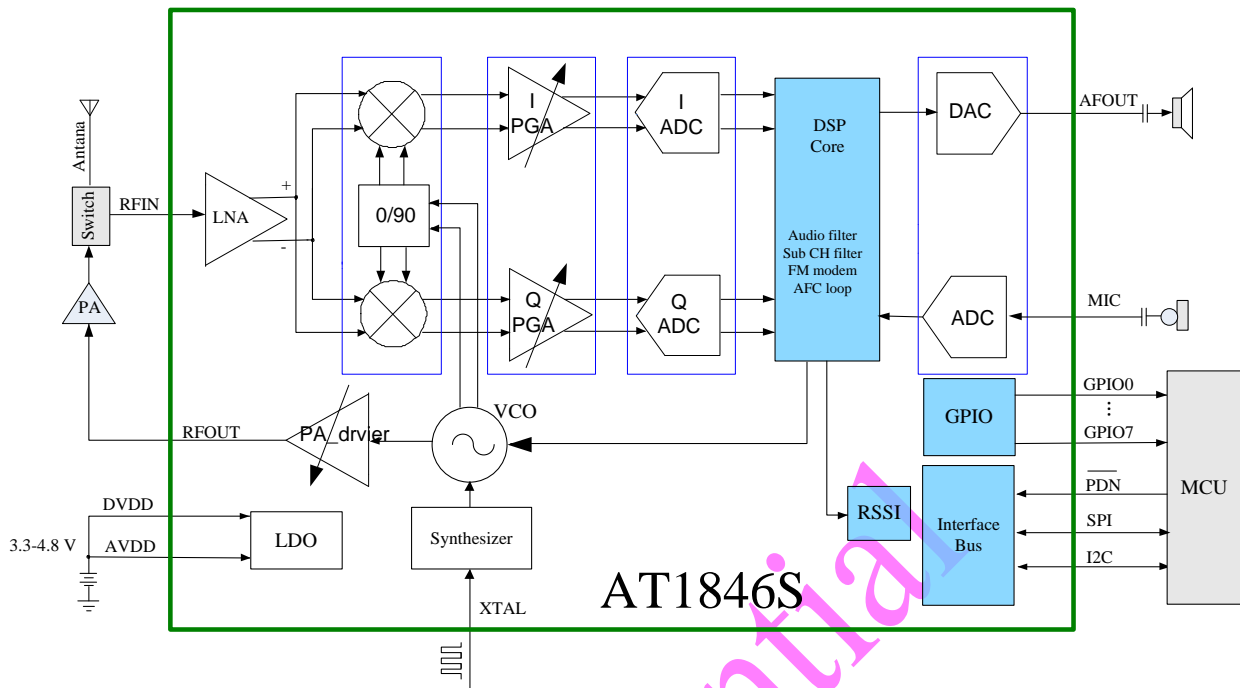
Antana
Switch
RFIN
LNA
+
-
PA
0/90
I
PGA
Q
PGA
I
ADC
Q
ADC
DSP
Core
Audio filter
Sub CH filter
FM modem
AFC loop
DAC
ADC
AFOUT
MIC
GPIO
GPIO0
⋮
GPIO7
MCU
$\overline{PDN}$
SPI
I2C
RSSI
Interface
Bus
RFOUT
PA_drvier
VCO
DVDD
AVDD
3.3-4.8 V
LDO
Synthesizer
XTAL
AT1846S
tial